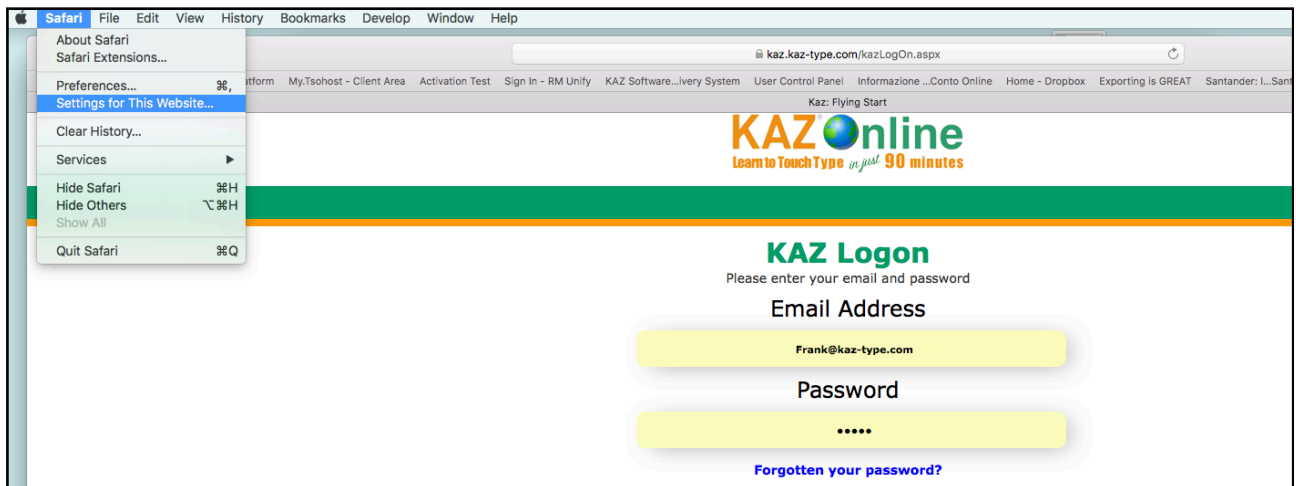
Safari File Edit View History Bookmarks Develop Window Help

About Safari
Safari Extensions...
Preferences... ⌘,
Settings for This Website...
Clear History...
Services ▶
Hide Safari ⌘H
Hide Others ⌥⌘H
Show All
Quit Safari ⌘Q

kaz.kaz-type.com/kazLogOn.aspx

atform My.Tsohost - Client Area Activation Test Sign In - RM Unify KAZ Software...ivery System User Control Panel Informazione ...Conto Online Home - Dropbox Exporting is GREAT Santander: I...Sant

Kaz: Flying Start

KAZ Online
Learn to Touch Type in just 90 minutes

KAZ Logon
Please enter your email and password

Email Address
Frank@kaz-type.com

Password
•••••

Forgotten your password?